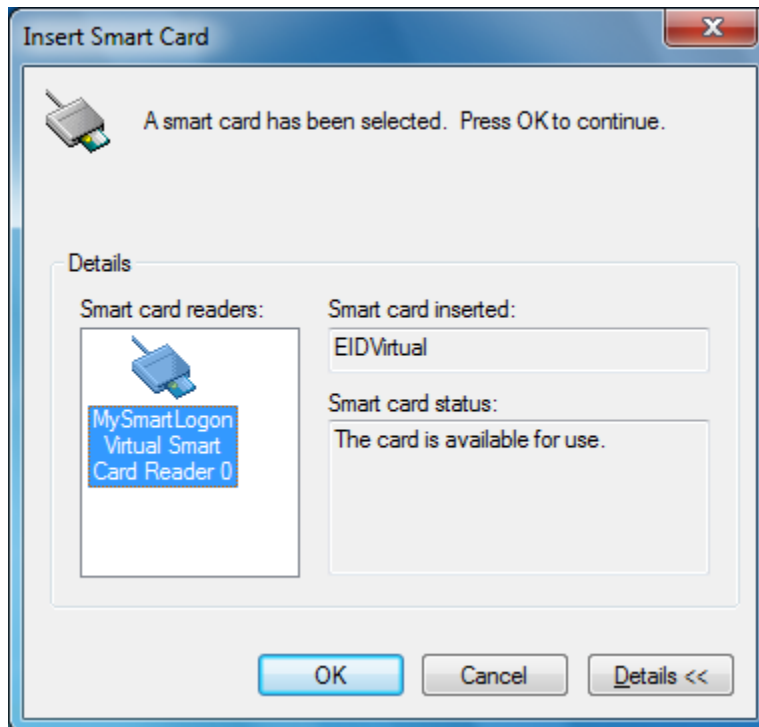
Insert Smart Card

A smart card has been selected. Press OK to continue.

Details

Smart card readers:

MySmartLogon Virtual Smart Card Reader 0

Smart card inserted:

EIDVirtual

Smart card status:

The card is available for use.

OK

Cancel

Details <<